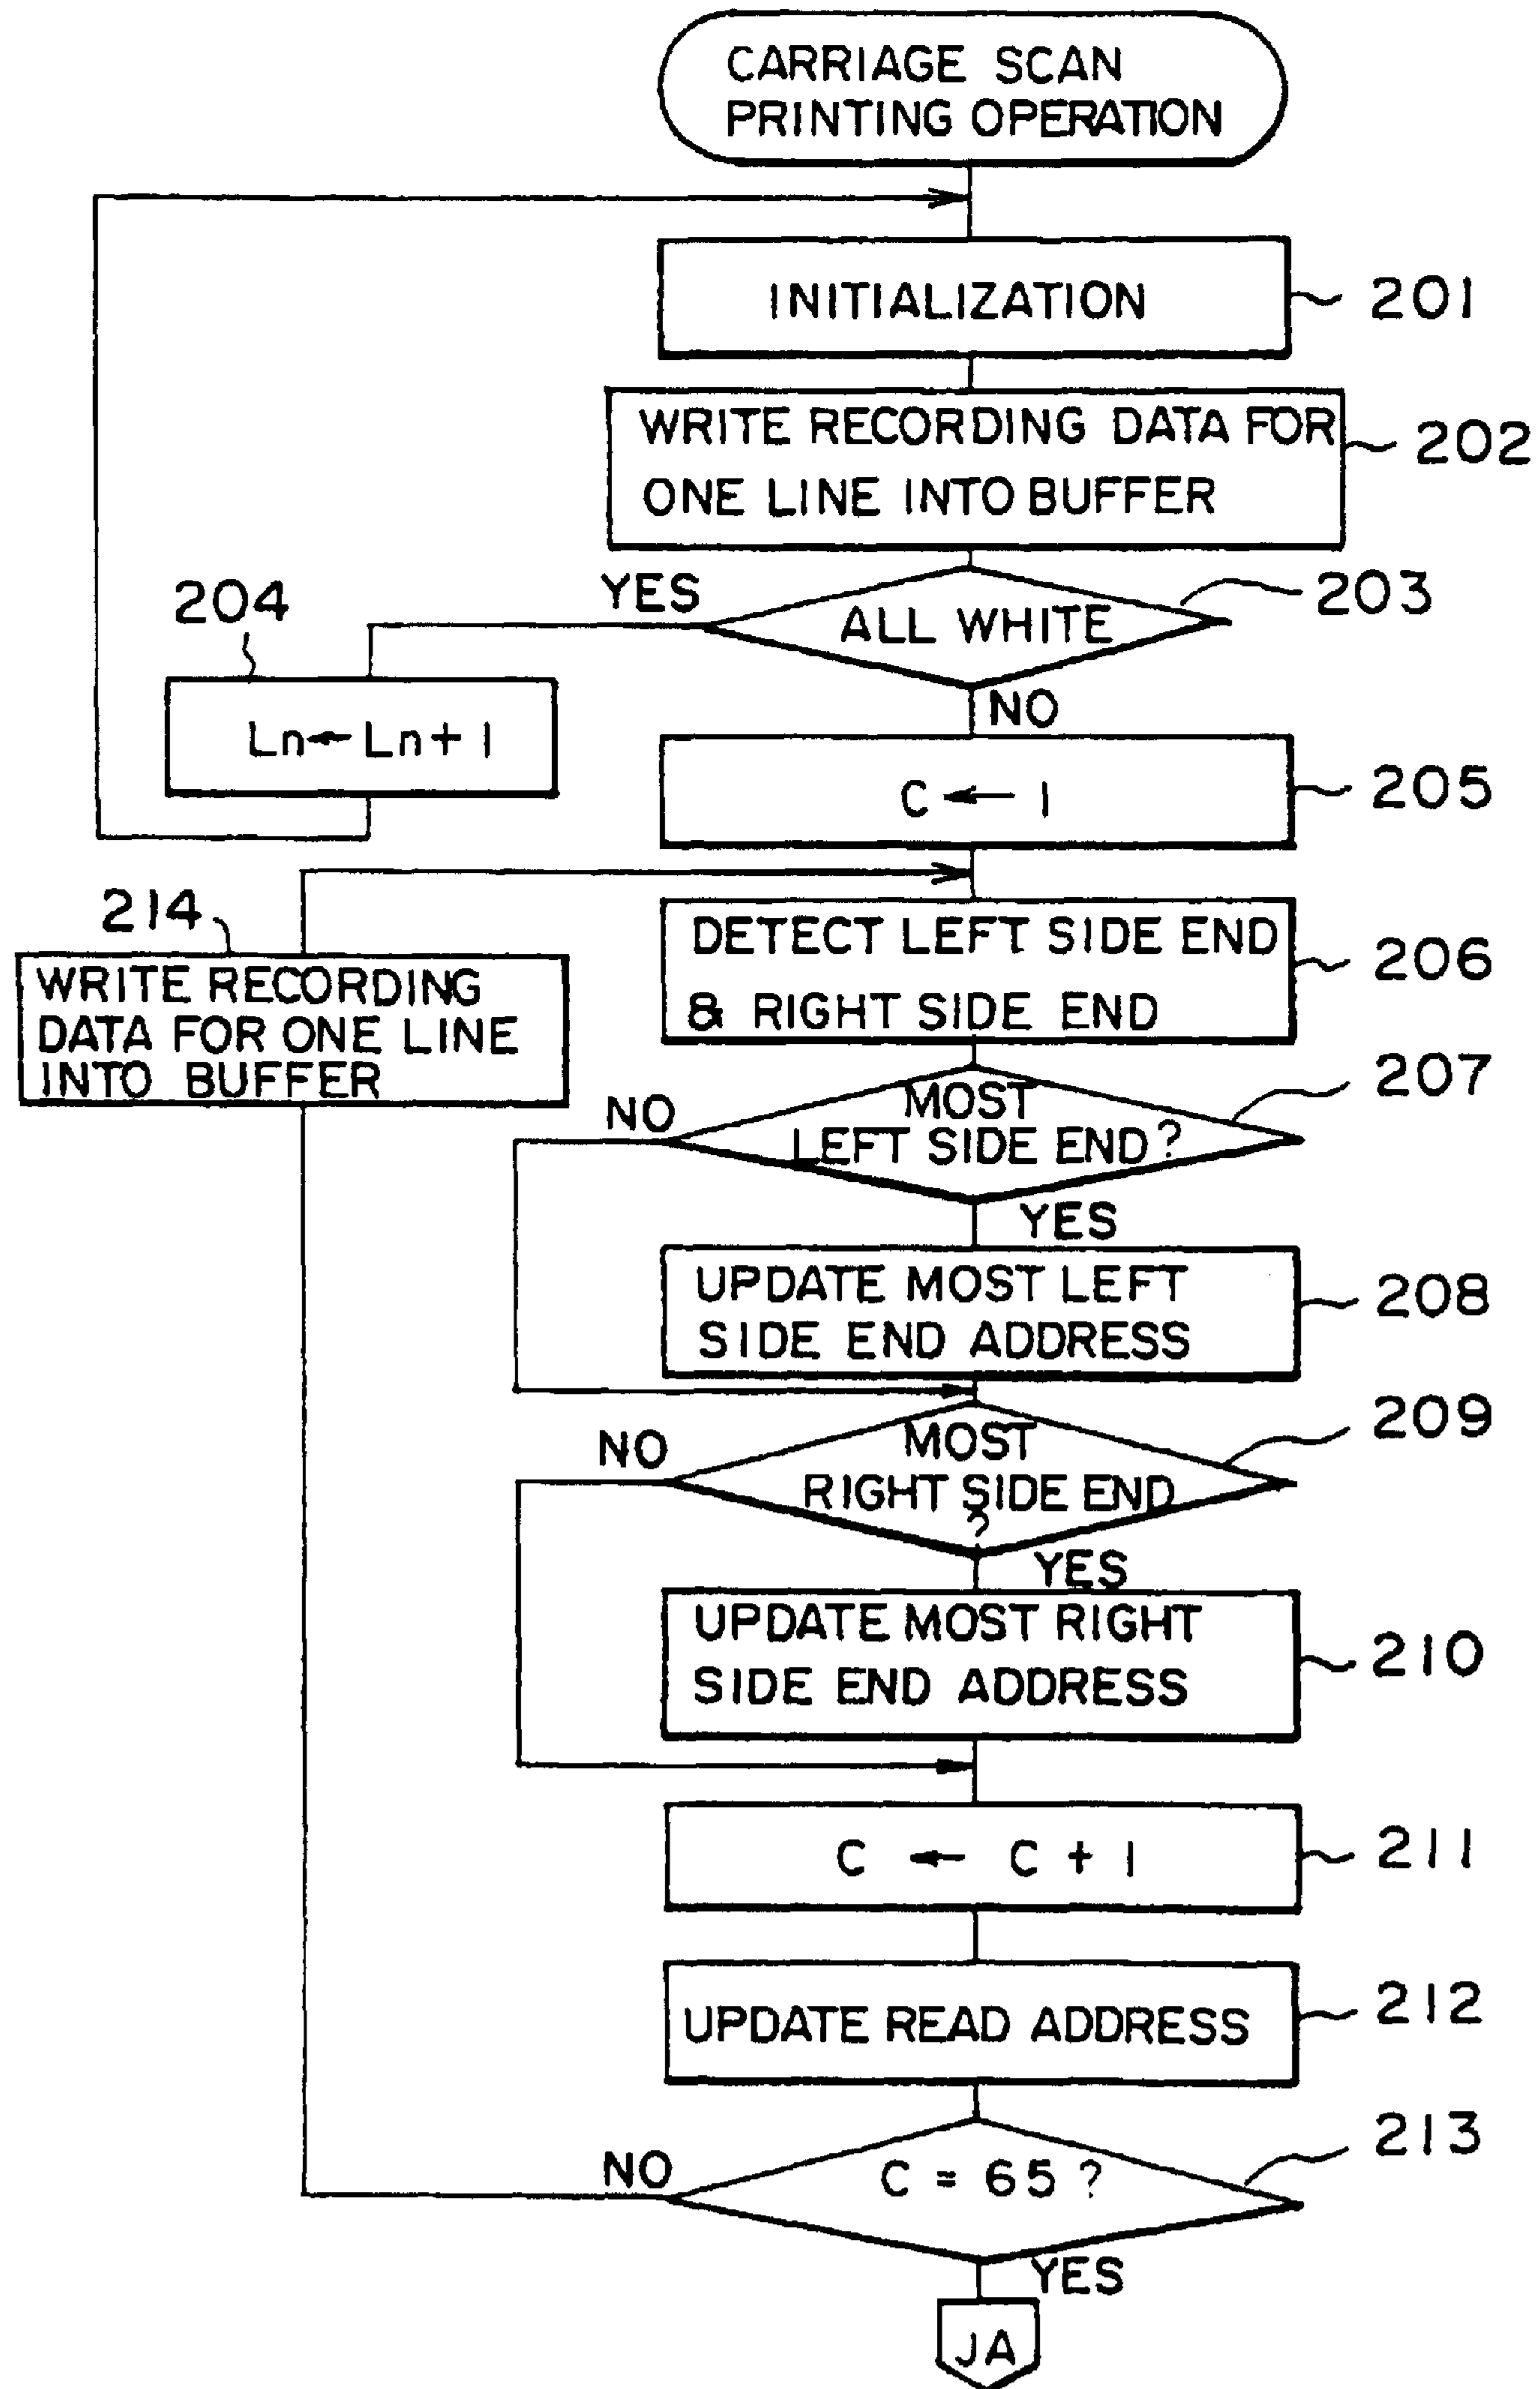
CARRIAGE SCAN PRINTING OPERATION

INITIALIZATION
201

WRITE RECORDING DATA FOR ONE LINE INTO BUFFER
202

204
YES
ALL WHITE
203

$Ln \leftarrow Ln+1$

NO

$C \leftarrow 1$
205

214
WRITE RECORDING DATA FOR ONE LINE INTO BUFFER

DETECT LEFT SIDE END & RIGHT SIDE END
206

NO
MOST LEFT SIDE END?
207

YES

UPDATE MOST LEFT SIDE END ADDRESS
208

NO
MOST RIGHT SIDE END ?
209

YES

UPDATE MOST RIGHT SIDE END ADDRESS
210

$C \leftarrow C+1$
211

UPDATE READ ADDRESS
212

NO
$C = 65$ ?
213

YES

JA